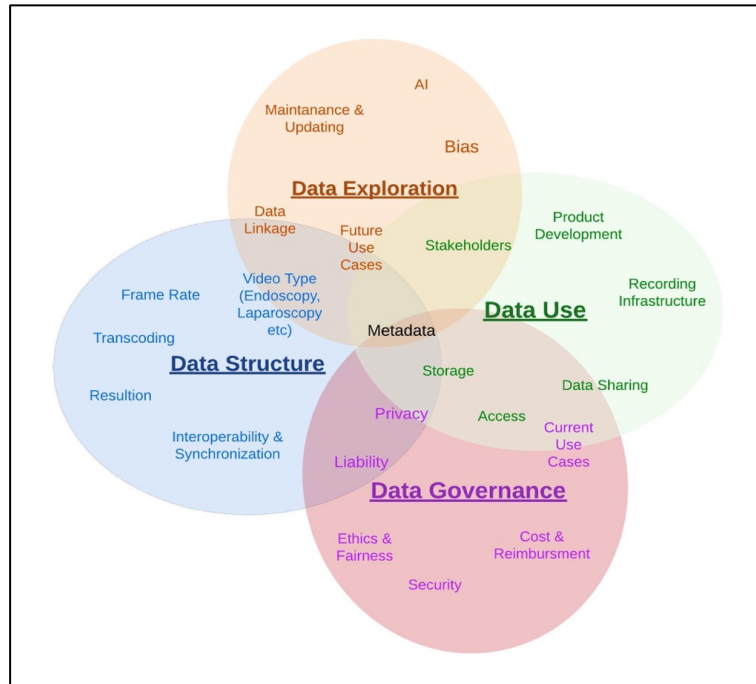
AI

Maintanance & Updating

Bias

Data Exploration

Data Linkage

Future Use Cases

Stakeholders

Product Development

Recording Infrastructure

Data Use

Frame Rate

Video Type (Endoscopy, Laparoscopy etc)

Transcoding

Metadata

Data Structure

Storage

Data Sharing

Resultion

Privacy

Access

Current Use Cases

Interoperability & Synchronization

Liability

Data Governance

Ethics & Fairness

Cost & Reimbursment

Security